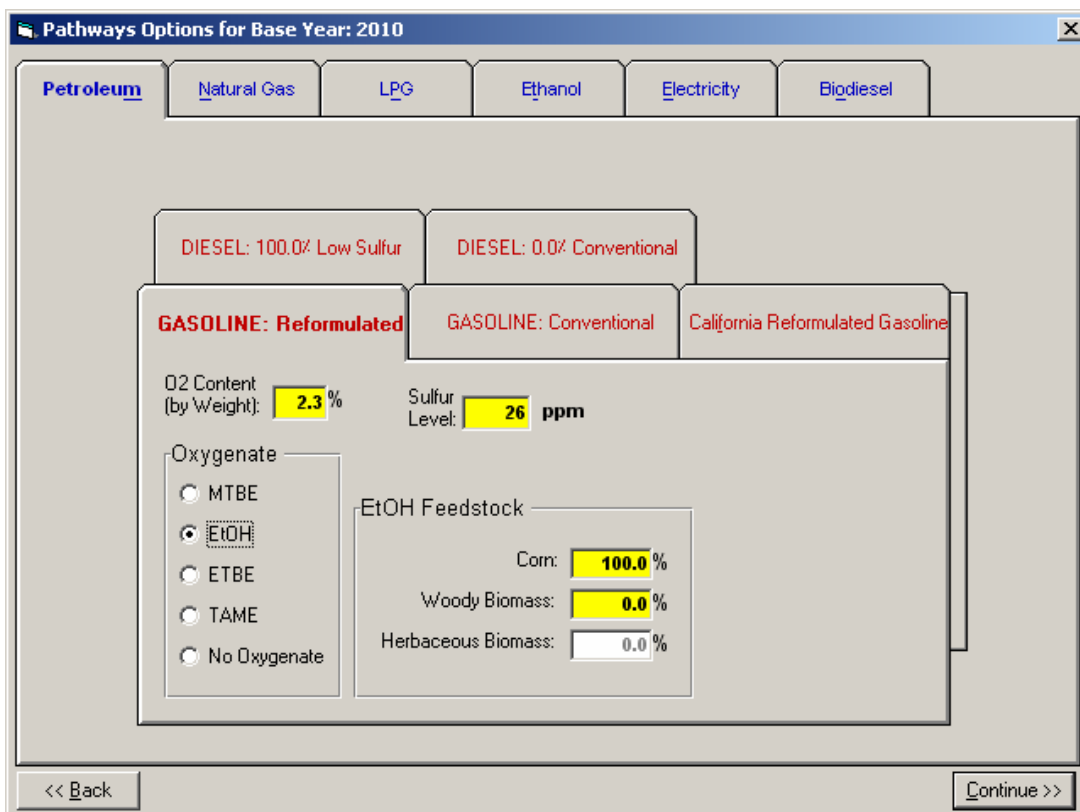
Pathways Options for Base Year: 2010

Petroleum | Natural Gas | LPG | Ethanol | Electricity | Biodiesel

DIESEL: 100.0% Low Sulfur
DIESEL: 0.0% Conventional

GASOLINE: Reformulated
GASOLINE: Conventional
California Reformulated Gasoline

O2 Content (by Weight): 2.3 %

Sulfur Level: 26 ppm

Oxygenate
MTBE
EtOH
ETBE
TAME
No Oxygenate

EtOH Feedstock
Corn: 100.0 %
Woody Biomass: 0.0 %
Herbaceous Biomass: 0.0 %

<< Back
Continue >>